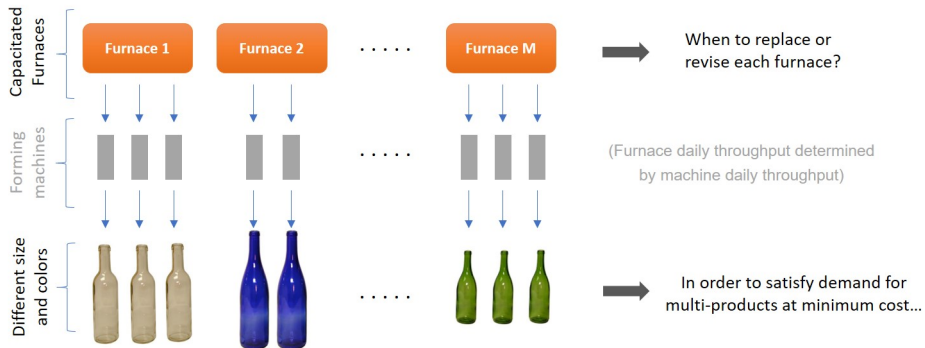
Capacitated Furnaces

Furnace 1

Furnace 2

.....

Furnace M

When to replace or revise each furnace?

Forming machines

.....

(Furnace daily throughput determined by machine daily throughput)

Different size and colors

.....

In order to satisfy demand for multi-products at minimum cost...